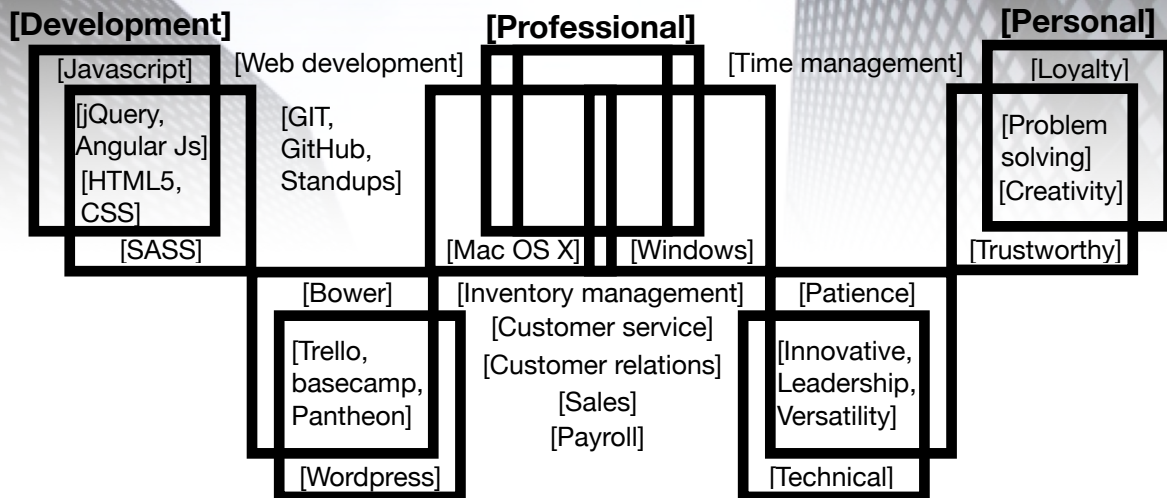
[Development]

[Professional]

[Personal]

[Javascript]

[Web development]

[Time management]

[Loyalty]

[jQuery, Angular Js]

[GIT, GitHub, Standups]

[Problem solving]

[HTML5, CSS]

[Creativity]

[SASS]

[Mac OS X]

[Windows]

[Trustworthy]

[Bower]

[Inventory management]

[Patience]

[Customer service]

[Trello, basecamp, Pantheon]

[Customer relations]

[Innovative, Leadership, Versatility]

[Sales]

[Payroll]

[Wordpress]

[Technical]